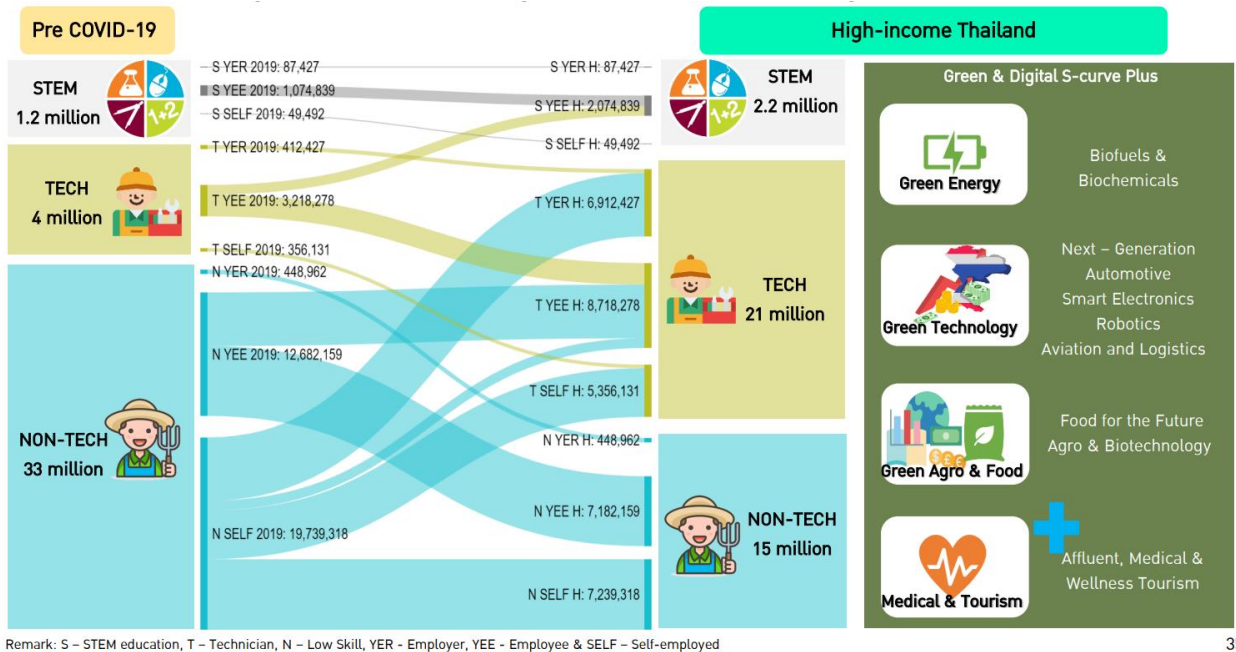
Pre COVID-19

STEM
1.2 million

TECH
4 million

NON-TECH
33 million

S YER 2019: 87,427
S YEE 2019: 1,074,839
S SELF 2019: 49,492
T YER 2019: 412,427
T YEE 2019: 3,218,278
T SELF 2019: 356,131
N YER 2019: 448,962
N YEE 2019: 12,682,159
N SELF 2019: 19,739,318

S YER H: 87,427
S YEE H: 2,074,839
S SELF H: 49,492
T YER H: 6,912,427
T YEE H: 8,718,278
T SELF H: 5,356,131
N YER H: 448,962
N YEE H: 7,182,159
N SELF H: 7,239,318

High-income Thailand

STEM
2.2 million

TECH
21 million

NON-TECH
15 million

Green & Digital S-curve Plus

Green Energy
Biofuels & Biochemicals

Green Technology
Next – Generation Automotive
Smart Electronics
Robotics
Aviation and Logistics

Green Agro & Food
Food for the Future
Agro & Biotechnology

Medical & Tourism
Affluent, Medical & Wellness Tourism

Remark: S – STEM education, T – Technician, N – Low Skill, YER - Employer, YEE - Employee & SELF – Self-employed

3